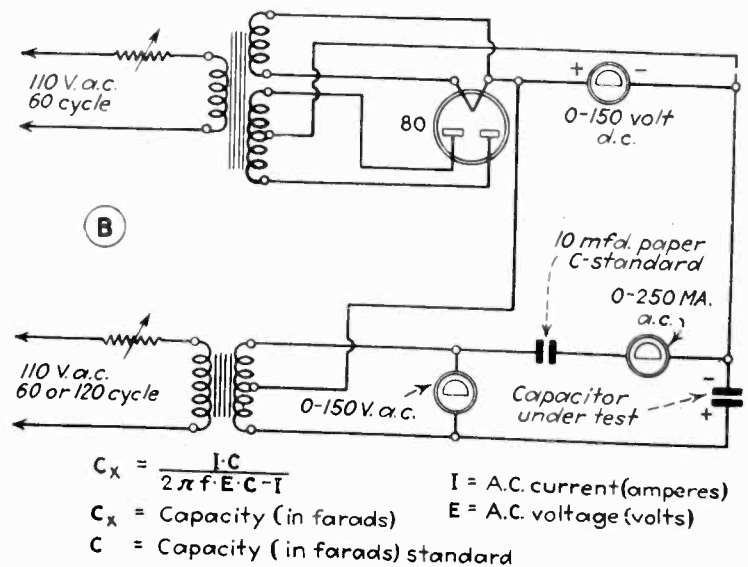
110 V. a.c.
60 cycle

80

+ −
0-150 volt
d.c.

B

10 mfd. paper
C-standard

0-250 MA.
a.c.

110 V. a.c.
60 or 120 cycle

0-150 V. a.c.

Capacitor
under test

−
+

$C_X = \frac{I \cdot C}{2\pi f \cdot E \cdot C - I}$

$C_X$ = Capacity (in farads)

C = Capacity (in farads) standard

I = A.C. current (amperes)

E = A.C. voltage (volts)